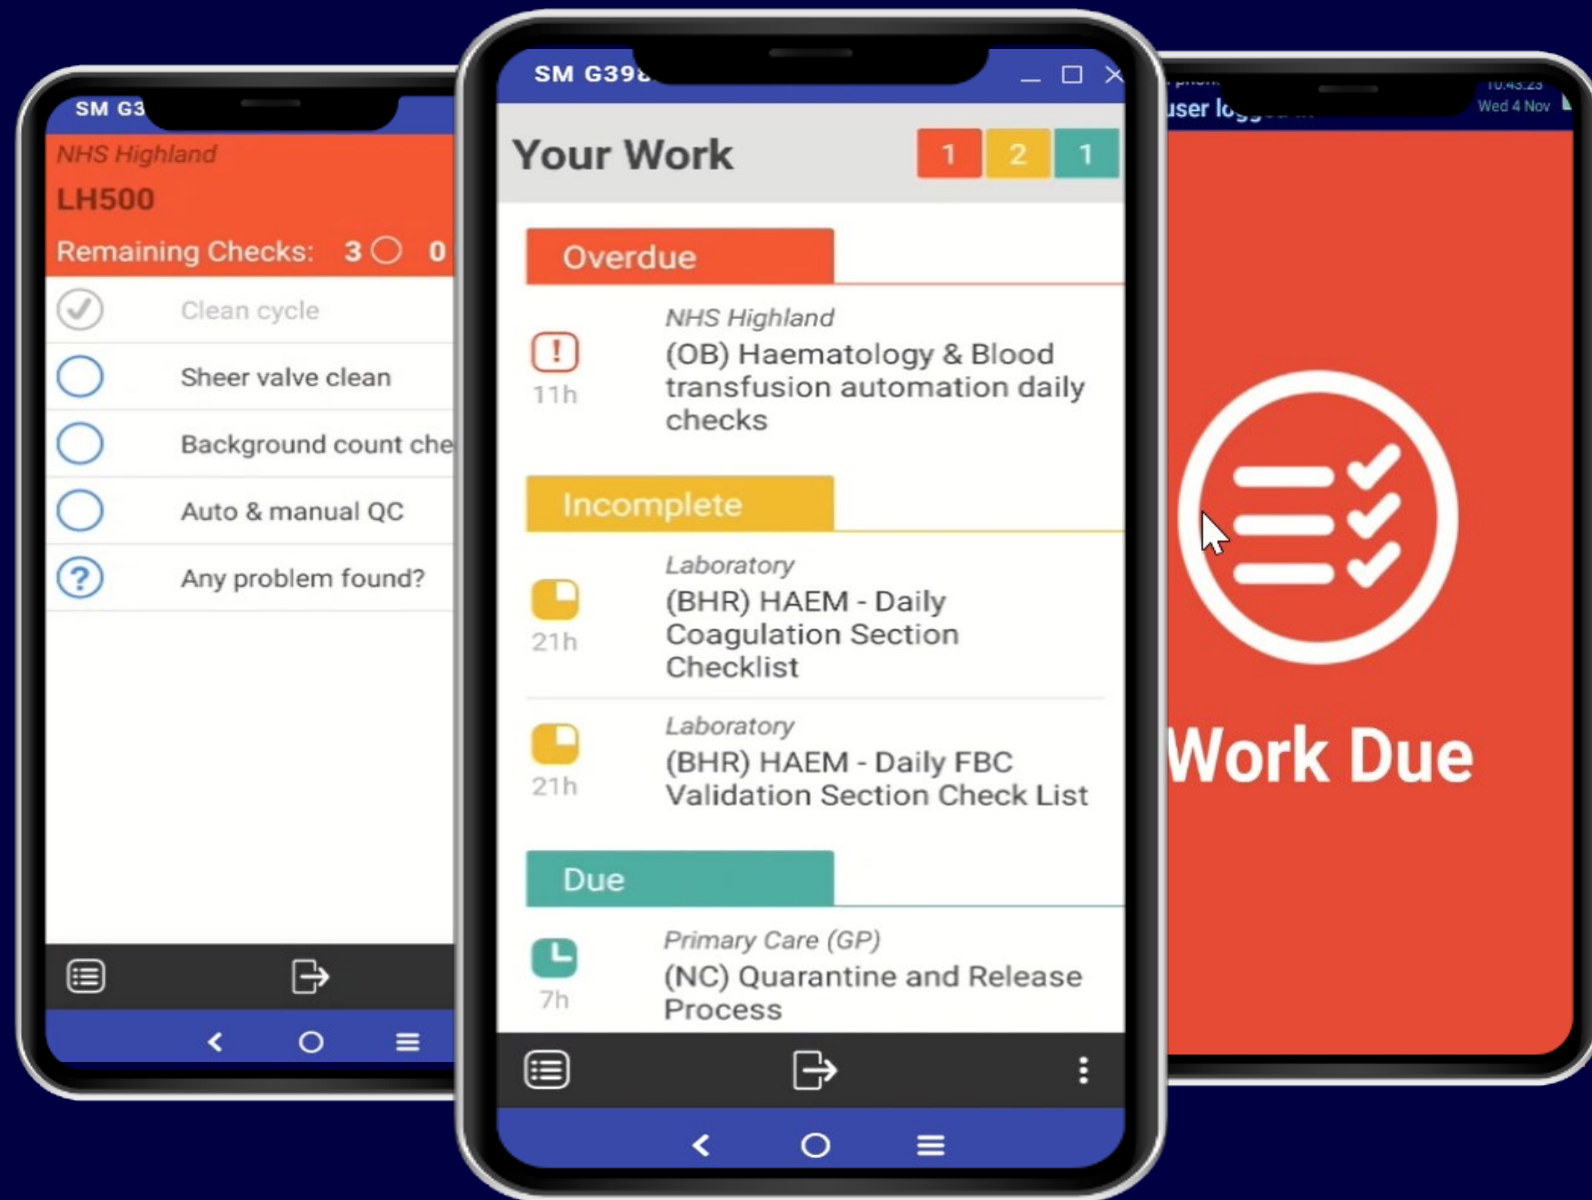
SM G3

NHS Highland

LH500

Remaining Checks: 3 0

Clean cycle

Sheer valve clean

Background count che

Auto & manual QC

Any problem found?

SM G39

Your Work

1 2 1

Overdue

NHS Highland

(OB) Haematology & Blood transfusion automation daily checks

11h

Incomplete

Laboratory

(BHR) HAEM - Daily Coagulation Section Checklist

21h

Laboratory

(BHR) HAEM - Daily FBC Validation Section Check List

21h

Due

Primary Care (GP)

(NC) Quarantine and Release Process

7h

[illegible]

user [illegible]

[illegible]

Wed 4 Nov

Work Due